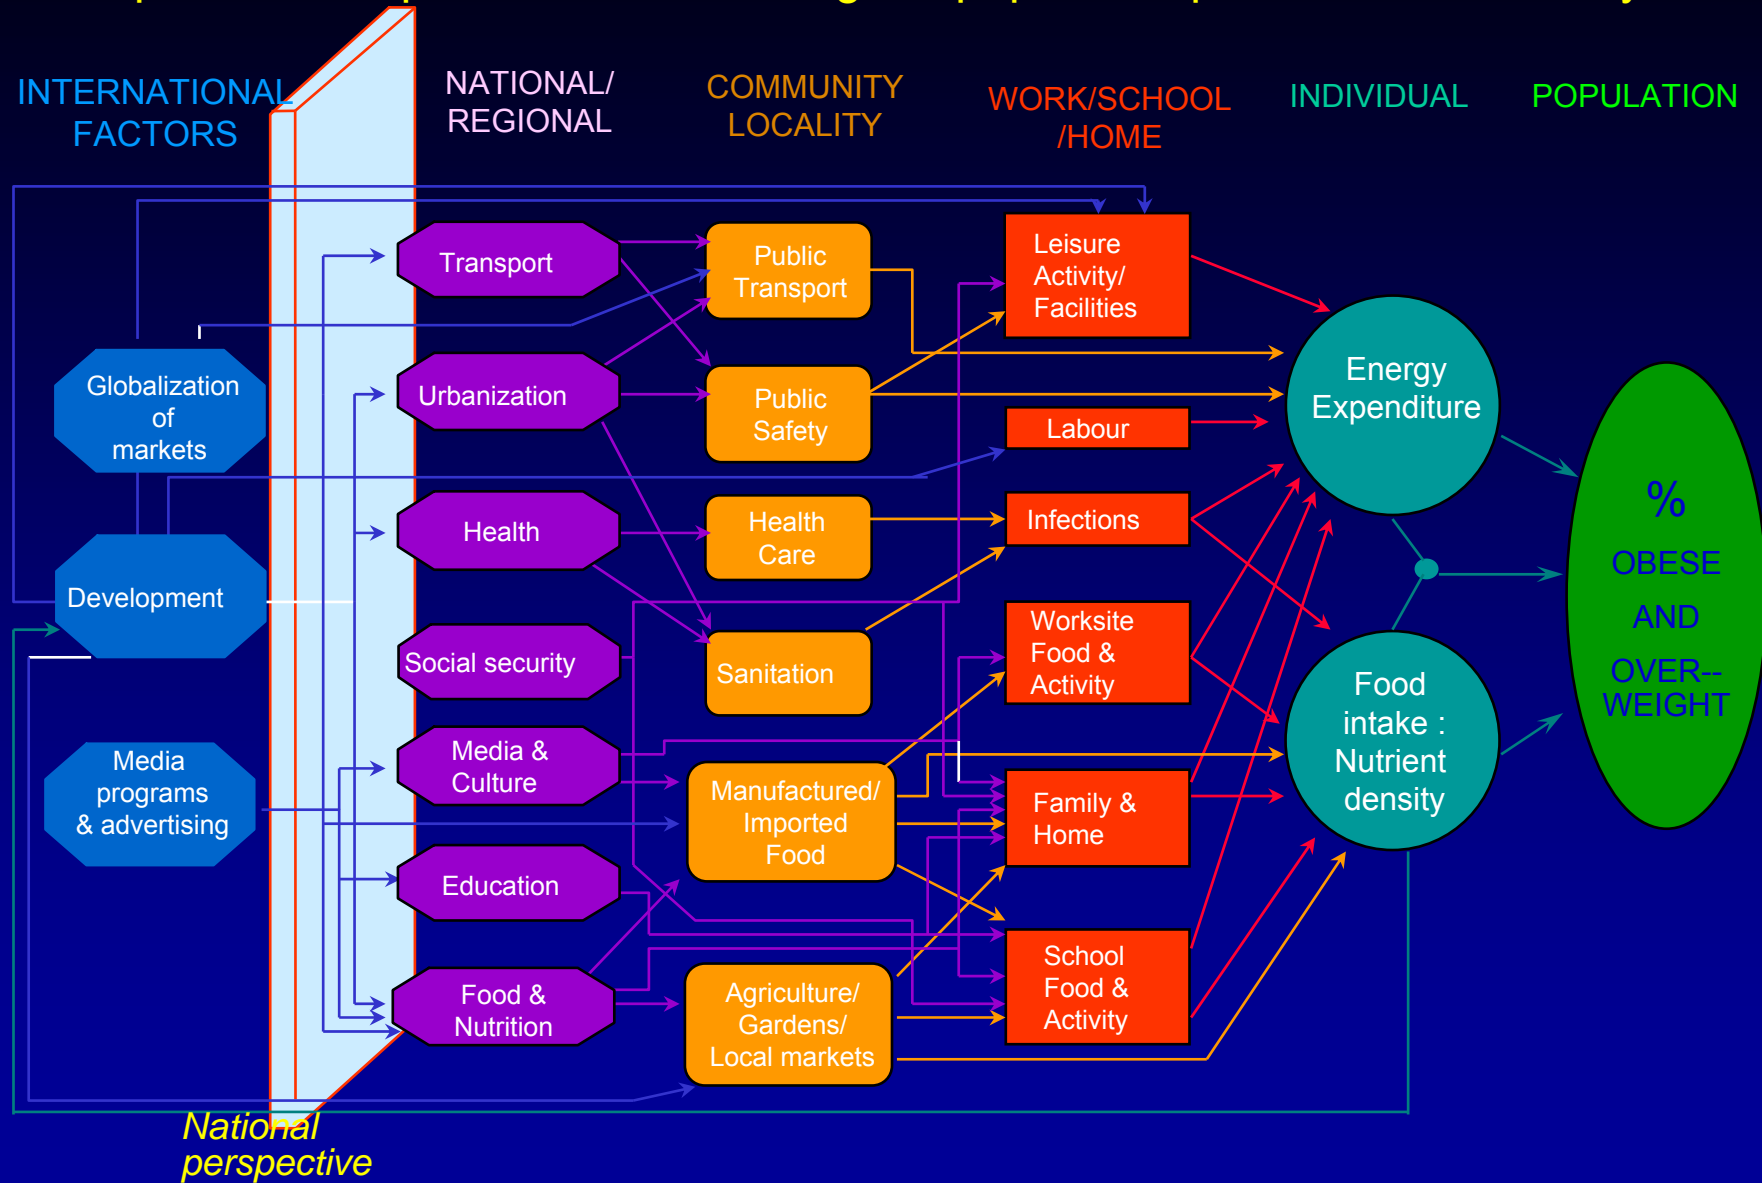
INTERNATIONAL FACTORS

NATIONAL/ REGIONAL

COMMUNITY LOCALITY

WORK/SCHOOL /HOME

INDIVIDUAL

POPULATION

Globalization of markets

Development

Media programs & advertising

Transport

Urbanization

Health

Social security

Media & Culture

Education

Food & Nutrition

Public Transport

Public Safety

Health Care

Sanitation

Manufactured/ Imported Food

Agriculture/ Gardens/ Local markets

Leisure Activity/ Facilities

Labour

Infections

Worksite Food & Activity

Family & Home

School Food & Activity

Energy Expenditure

Food intake : Nutrient density

% OBESE AND OVER-- WEIGHT

National perspective